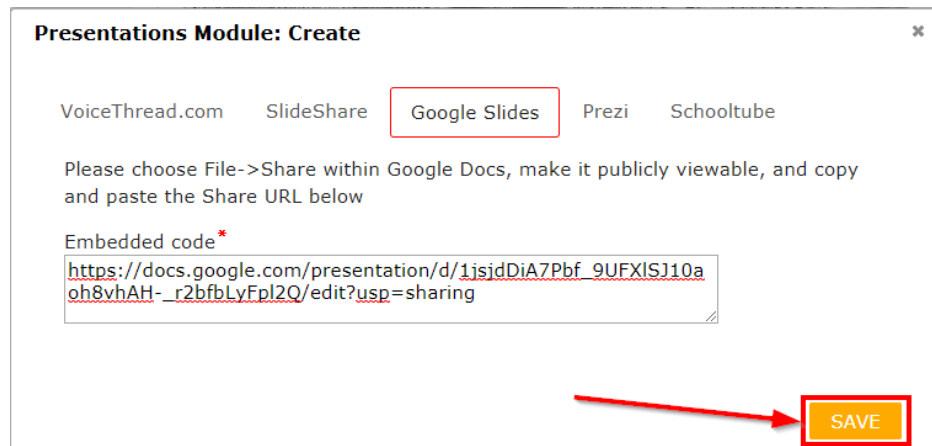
Presentations Module: Create

×

VoiceThread.com SlideShare Google Slides Prezi Schooltube

Please choose File->Share within Google Docs, make it publicly viewable, and copy and paste the Share URL below

Embedded code*

https://docs.google.com/presentation/d/1jsjdDiA7Pbf_9UFXlSJ10aoh8vhAH-_r2bfbLyFpl2Q/edit?usp=sharing

SAVE